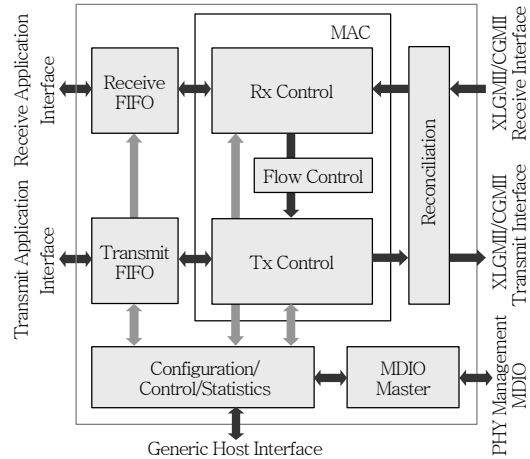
Receive Application Interface

Transmit Application Interface

Receive FIFO

Transmit FIFO

MAC

Rx Control

Flow Control

Tx Control

Reconciliation

XLGMII/CGMII Receive Interface

XLGMII/CGMII Transmit Interface

Configuration/ Control/Statistics

MDIO Master

PHY Management MDIO

Generic Host Interface